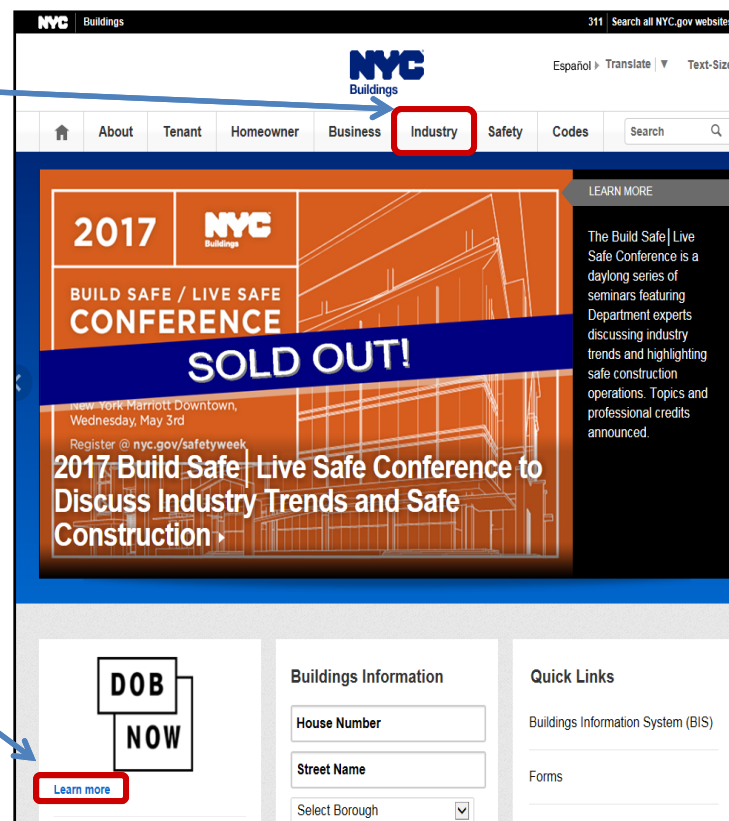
NYC | Buildings

311 | Search all NYC.gov websites

NYC
Buildings

Español ▸ Translate | ▼ Text-Size

About | Tenant | Homeowner | Business | Industry | Safety | Codes | Search

2017
NYC
Buildings

BUILD SAFE / LIVE SAFE
CONFERENCE

SOLD OUT!

New York Marriott Downtown,
Wednesday, May 3rd

Register @ nyc.gov/safetyweek

2017 Build Safe | Live Safe Conference to Discuss Industry Trends and Safe Construction ▸

LEARN MORE

The Build Safe | Live Safe Conference is a daylong series of seminars featuring Department experts discussing industry trends and highlighting safe construction operations. Topics and professional credits announced.

DOB
NOW

Learn more

Buildings Information

House Number

Street Name

Select Borough

Quick Links

Buildings Information System (BIS)

Forms